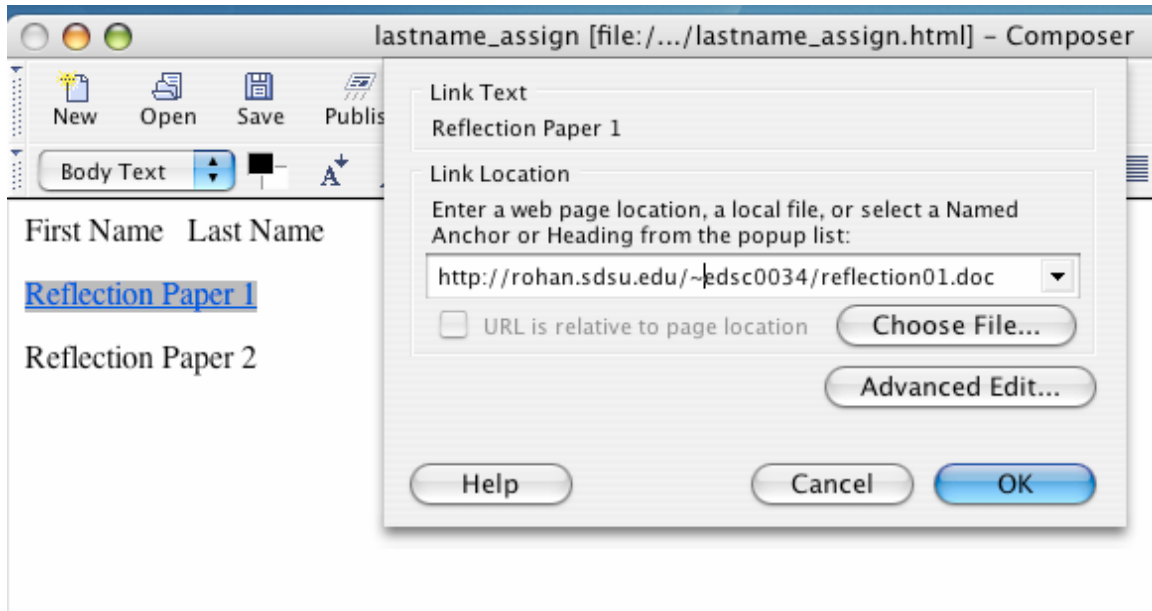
lastname_assign [file:/.../lastname_assign.html] - Composer

New Open Save Publis

Body Text

First Name Last Name

Reflection Paper 1

Reflection Paper 2

Link Text

Reflection Paper 1

Link Location

Enter a web page location, a local file, or select a Named Anchor or Heading from the popup list:

http://rohan.sdsu.edu/~edsc0034/reflection01.doc

URL is relative to page location

Choose File...

Advanced Edit...

Help

Cancel

OK